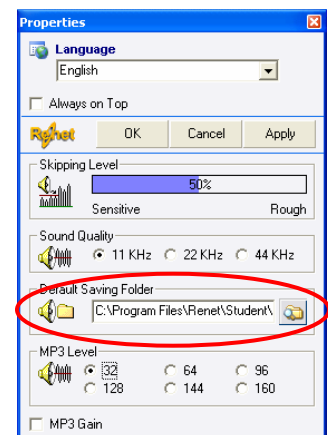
Properties

Language

English

Always on Top

Renet

OK

Cancel

Apply

Skipping Level

50%

Sensitive

Rough

Sound Quality

11 KHz

22 KHz

44 KHz

Default Saving Folder

C:\Program Files\Renet\Student\

MP3 Level

32

64

96

128

144

160

MP3 Gain